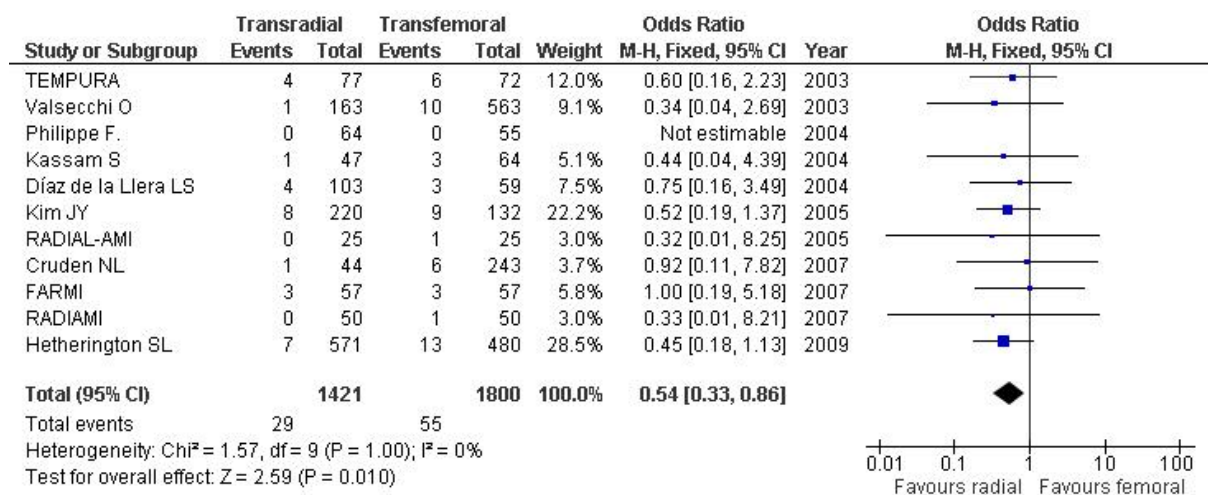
| Study or Subgroup | Transradial Events | Transradial Total | Transfemoral Events | Transfemoral Total | Weight | Odds Ratio M-H, Fixed, 95% CI | Year | Odds Ratio M-H, Fixed, 95% CI |
|---|---|---|---|---|---|---|---|---|
| TEMPURA | 4 | 77 | 6 | 72 | 12.0% | 0.60 [0.16, 2.23] | 2003 | |
| Valsecchi O | 1 | 163 | 10 | 563 | 9.1% | 0.34 [0.04, 2.69] | 2003 | |
| Philippe F. | 0 | 64 | 0 | 55 | | Not estimable | 2004 | |
| Kassam S | 1 | 47 | 3 | 64 | 5.1% | 0.44 [0.04, 4.39] | 2004 | |
| Díaz de la Llera LS | 4 | 103 | 3 | 59 | 7.5% | 0.75 [0.16, 3.49] | 2004 | |
| Kim JY | 8 | 220 | 9 | 132 | 22.2% | 0.52 [0.19, 1.37] | 2005 | |
| RADIAL-AMI | 0 | 25 | 1 | 25 | 3.0% | 0.32 [0.01, 8.25] | 2005 | |
| Cruden NL | 1 | 44 | 6 | 243 | 3.7% | 0.92 [0.11, 7.82] | 2007 | |
| FARMI | 3 | 57 | 3 | 57 | 5.8% | 1.00 [0.19, 5.18] | 2007 | |
| RADIAMI | 0 | 50 | 1 | 50 | 3.0% | 0.33 [0.01, 8.21] | 2007 | |
| Hetherington SL | 7 | 571 | 13 | 480 | 28.5% | 0.45 [0.18, 1.13] | 2009 | |
| **Total (95% CI)** | | **1421** | | **1800** | **100.0%** | **0.54 [0.33, 0.86]** | | |
| Total events | 29 | | 55 | | | | | |

Heterogeneity: Chi² = 1.57, df = 9 (P = 1.00); I² = 0%
Test for overall effect: Z = 2.59 (P = 0.010)

0.01 0.1 1 10 100
Favours radial Favours femoral